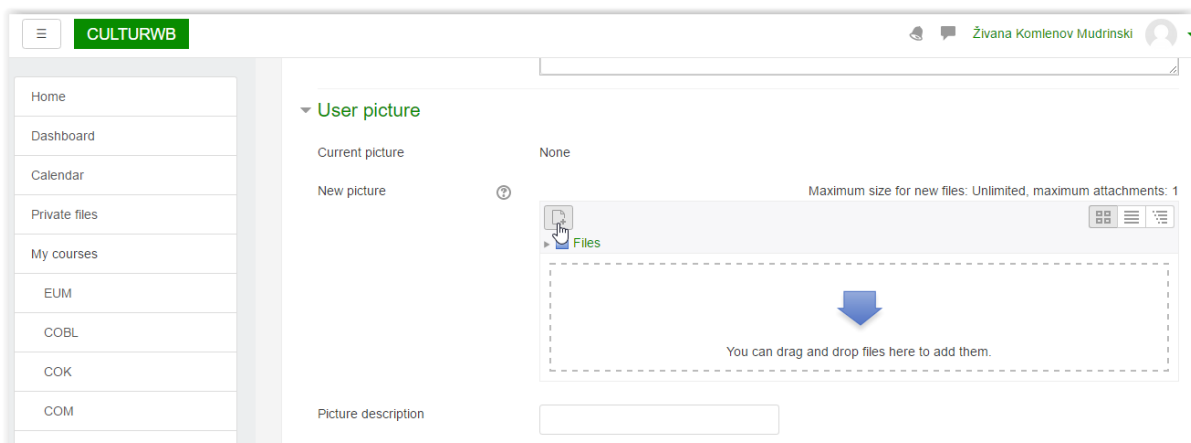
CULTURWB

Živana Komlenov Mudrinski

Home

Dashboard

Calendar

Private files

My courses

EUM

COBL

COK

COM

User picture

Current picture

None

New picture

Maximum size for new files: Unlimited, maximum attachments: 1

Files

You can drag and drop files here to add them.

Picture description